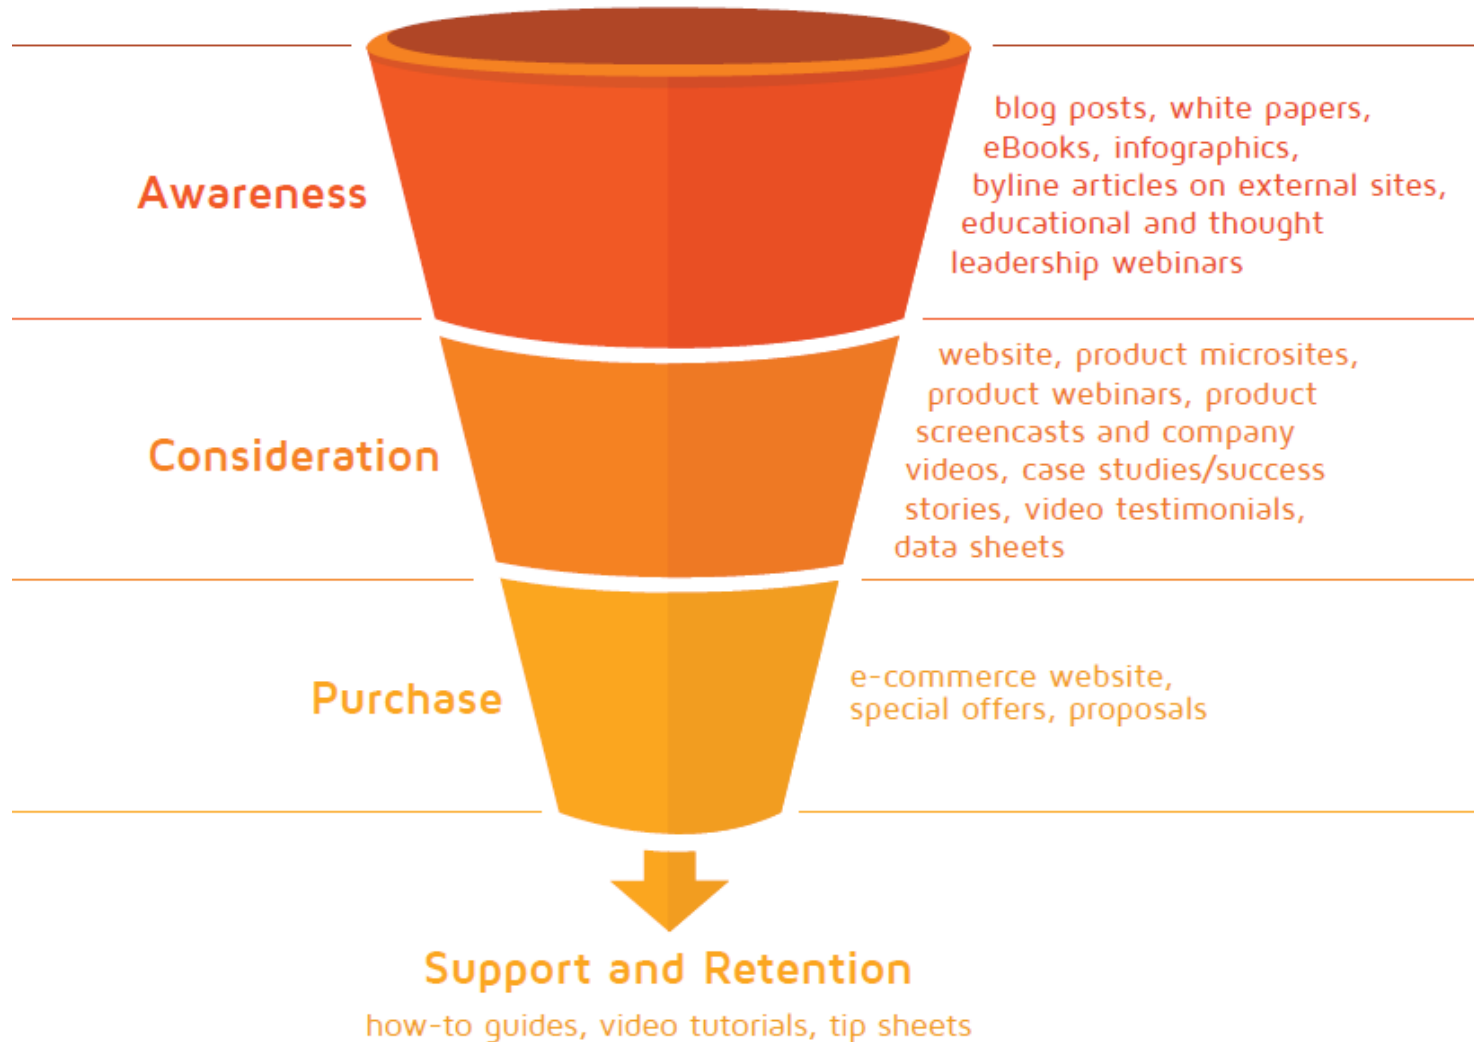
Awareness

blog posts, white papers, eBooks, infographics, byline articles on external sites, educational and thought leadership webinars

Consideration

website, product microsites, product webinars, product screencasts and company videos, case studies/success stories, video testimonials, data sheets

Purchase

e-commerce website, special offers, proposals

Support and Retention

how-to guides, video tutorials, tip sheets